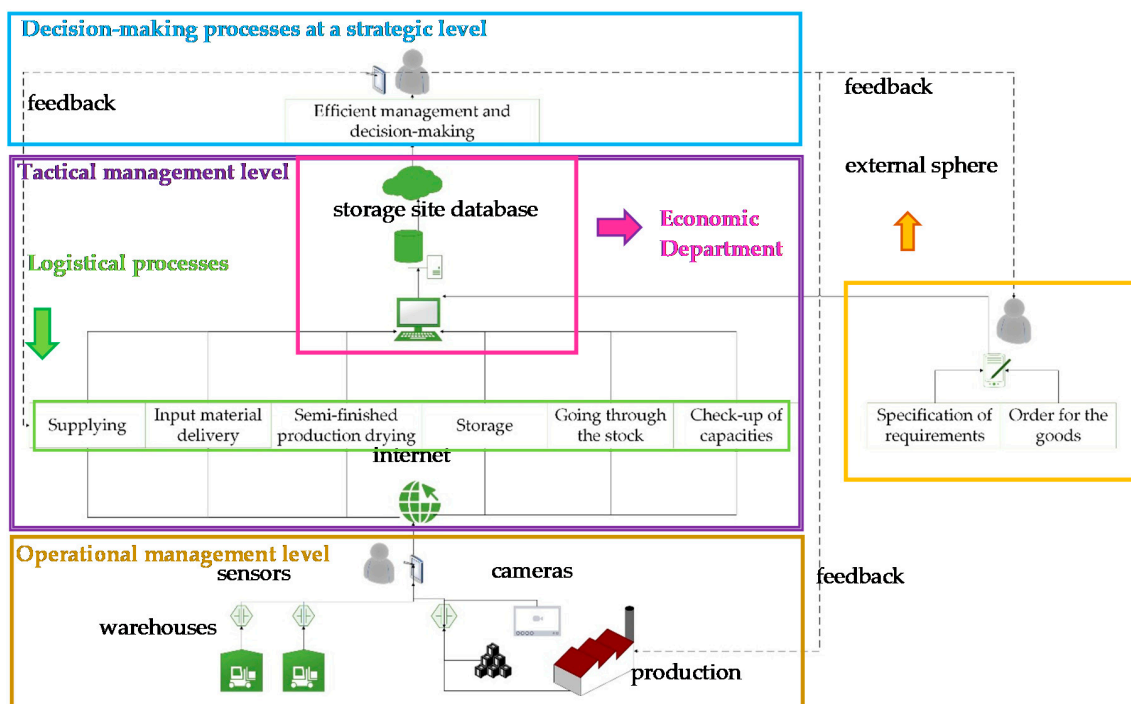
Decision-making processes at a strategic level

feedback

Efficient management and decision-making

feedback

Tactical management level

storage site database

Economic Department

external sphere

Logistical processes

| Supplying | Input material delivery | Semi-finished production drying | Storage | Going through the stock | Check-up of capacities |
|---|---|---|---|---|---|

internet

Specification of requirements

Order for the goods

Operational management level

sensors

cameras

feedback

warehouses

production